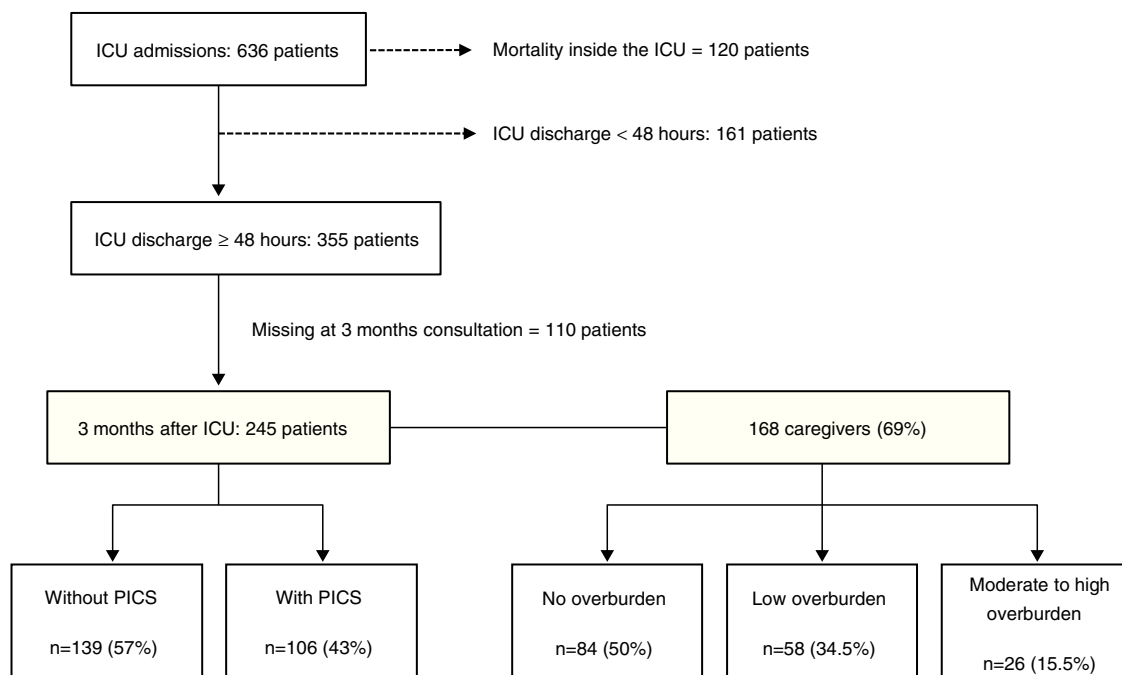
ICU admissions: 636 patients

Mortality inside the ICU = 120 patients

ICU discharge < 48 hours: 161 patients

ICU discharge ≥ 48 hours: 355 patients

Missing at 3 months consultation = 110 patients

3 months after ICU: 245 patients

168 caregivers (69%)

Without PICS

n=139 (57%)

With PICS

n=106 (43%)

No overburden

n=84 (50%)

Low overburden

n=58 (34.5%)

Moderate to high overburden

n=26 (15.5%)